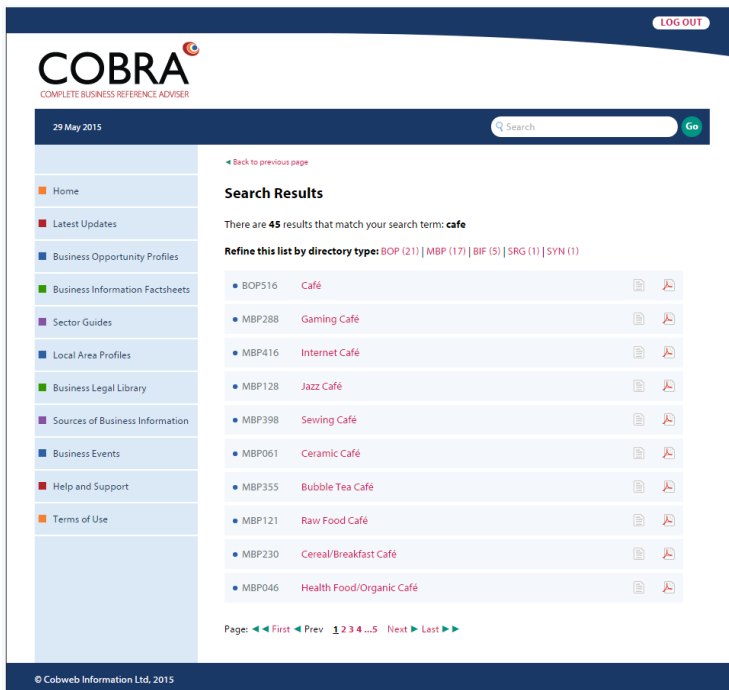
LOG OUT

COBRA
COMPLETE BUSINESS REFERENCE ADVISER

29 May 2015

Search

Go

Home

Latest Updates

Business Opportunity Profiles

Business Information Factsheets

Sector Guides

Local Area Profiles

Business Legal Library

Sources of Business Information

Business Events

Help and Support

Terms of Use

◄ Back to previous page

Search Results

There are 45 results that match your search term: cafe

Refine this list by directory type: BOP (21) | MBP (17) | BIF (5) | SRG (1) | SYN (1)

- BOP516 Café
- MBP288 Gaming Café
- MBP416 Internet Café
- MBP128 Jazz Café
- MBP398 Sewing Café
- MBP061 Ceramic Café
- MBP355 Bubble Tea Café
- MBP121 Raw Food Café
- MBP230 Cereal/Breakfast Café
- MBP046 Health Food/Organic Café

Page: ◄◄ First ◄ Prev 1 2 3 4 ...5 Next ► Last ►►

© Cobweb Information Ltd, 2015